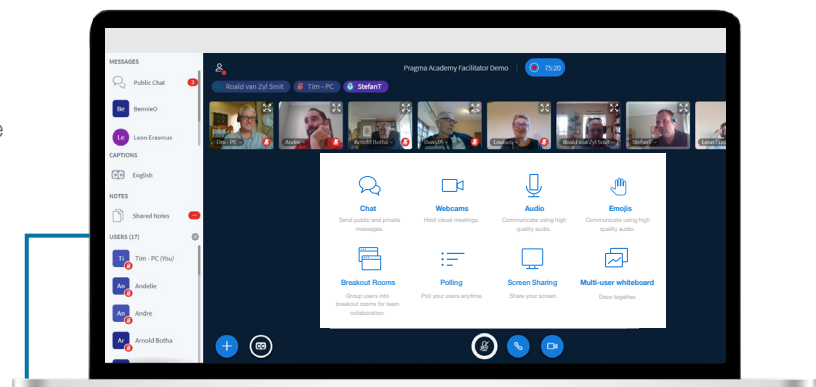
MESSAGES

Public Chat 3

Be BennieO

Le Leon Erasmus

CAPTIONS

CC English

NOTES

Shared Notes

USERS (17)

Ti Tim - PC (You)

An Andelie

An Andre

Ar Arnold Botha

Pragma Academy Facilitator Demo 75:20

Roald van Zyl Smit Tim - PC StefanT

Tim - PC Andre Arnold Botha DannyR Louise Roald van Zyl Smit StefanT Leon Eras

Chat
Send public and private messages.

Webcams
Hold visual meetings.

Audio
Communicate using high quality audio.

Emojis
Communicate using high quality audio.

Breakout Rooms
Group users into breakout rooms for team collaboration.

Polling
Poll your users anytime.

Screen Sharing
Share your screen.

Multi-user whiteboard
Draw together.